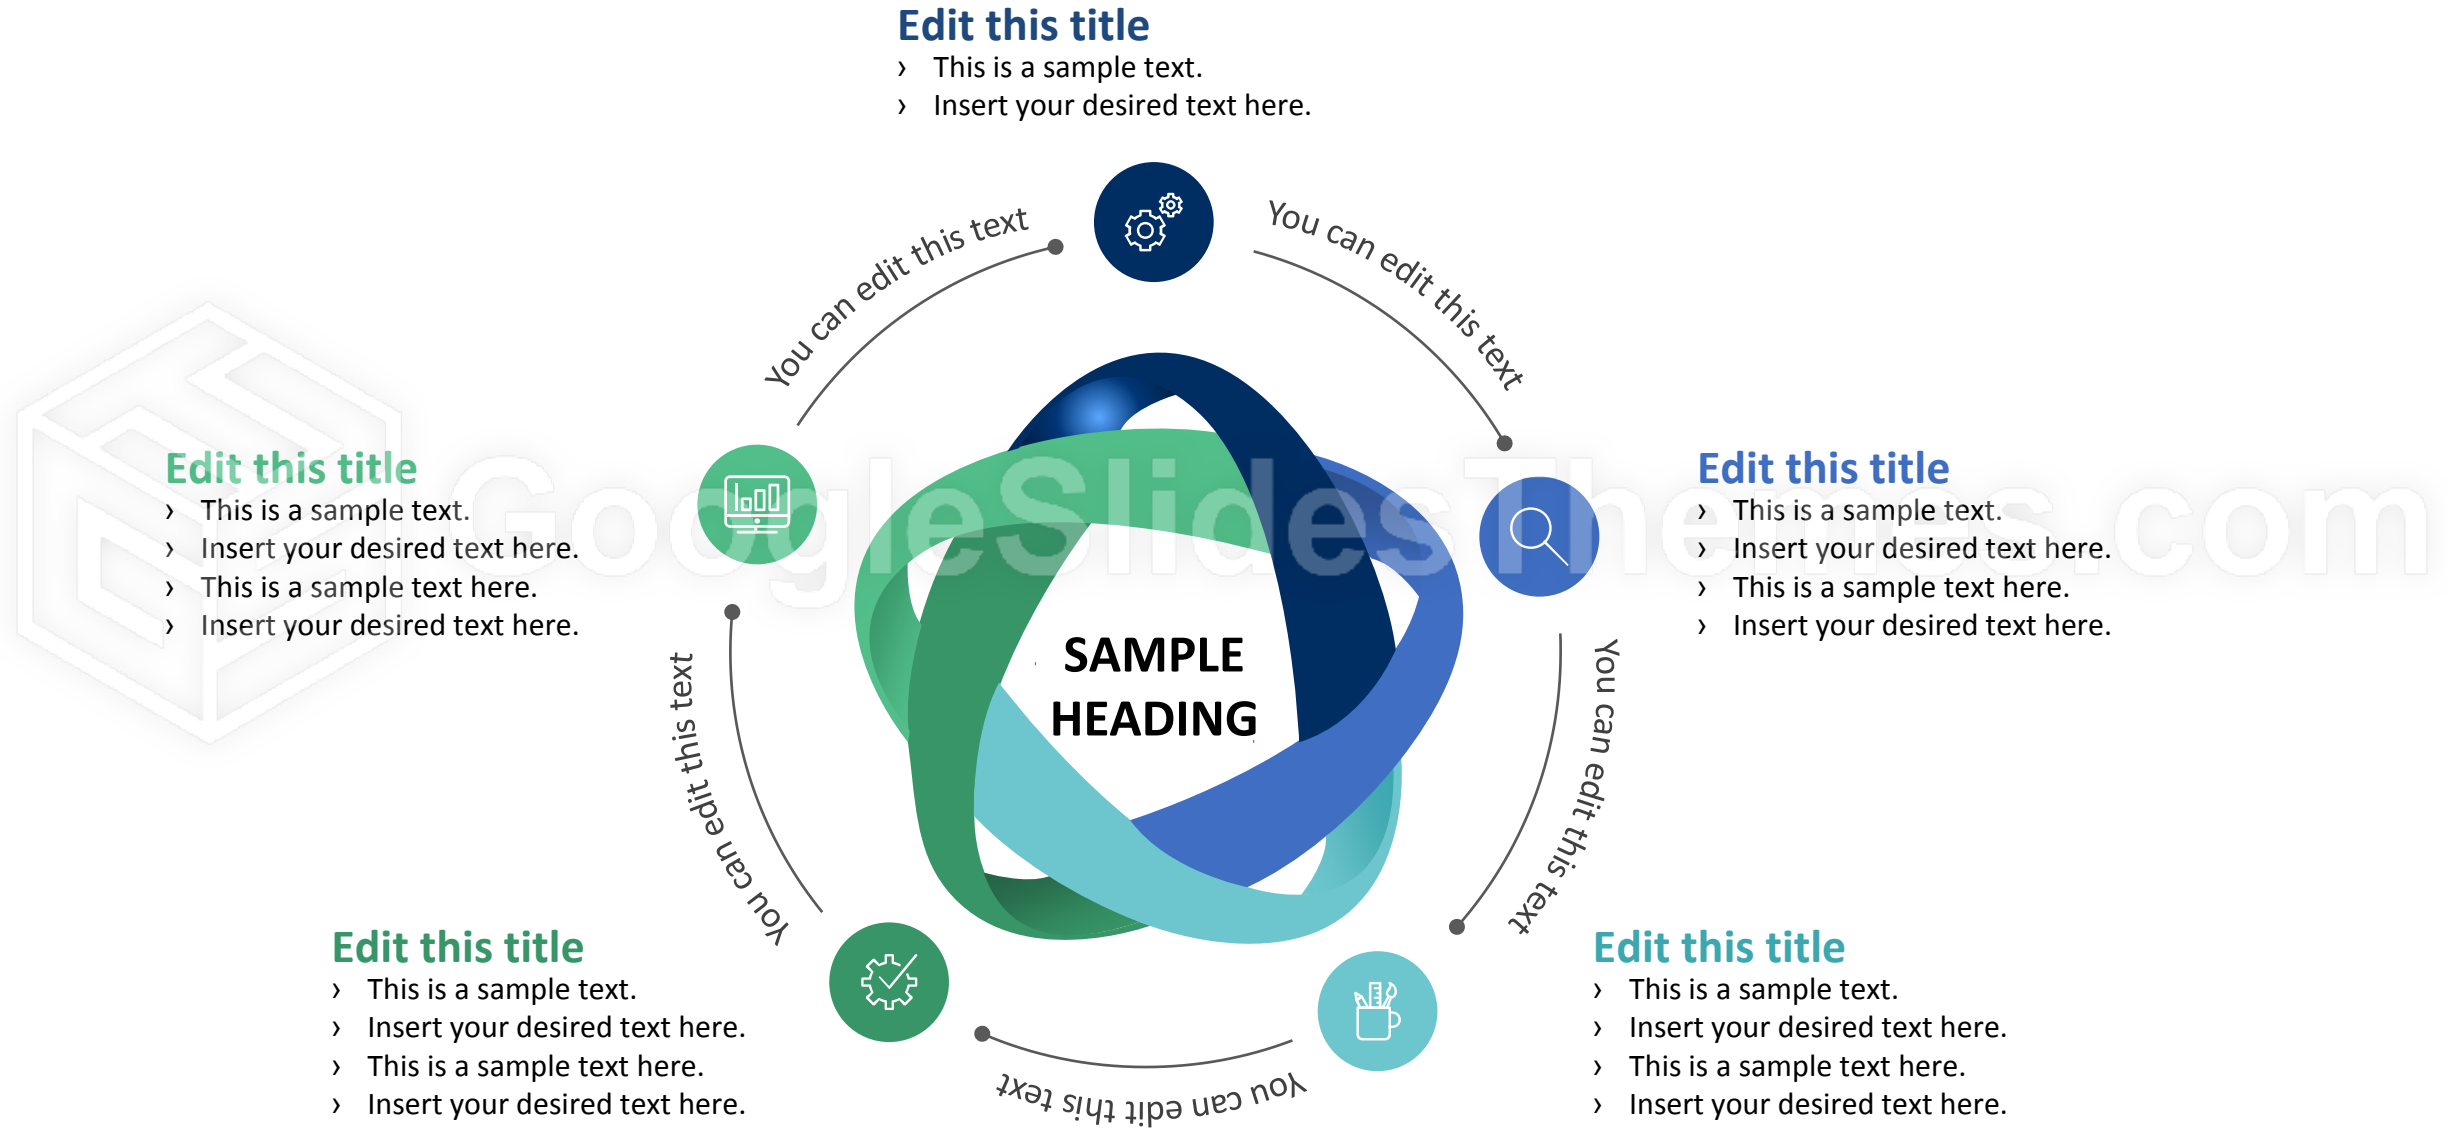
Edit this title
› This is a sample text.
› Insert your desired text here.

You can edit this text

You can edit this text

Edit this title
› This is a sample text.
› Insert your desired text here.
› This is a sample text here.
› Insert your desired text here.

GoogleSlidesThemes.com

Edit this title
› This is a sample text.
› Insert your desired text here.
› This is a sample text here.
› Insert your desired text here.

SAMPLE HEADING

You can edit this text

You can edit this text

Edit this title
› This is a sample text.
› Insert your desired text here.
› This is a sample text here.
› Insert your desired text here.

You can edit this text

Edit this title
› This is a sample text.
› Insert your desired text here.
› This is a sample text here.
› Insert your desired text here.